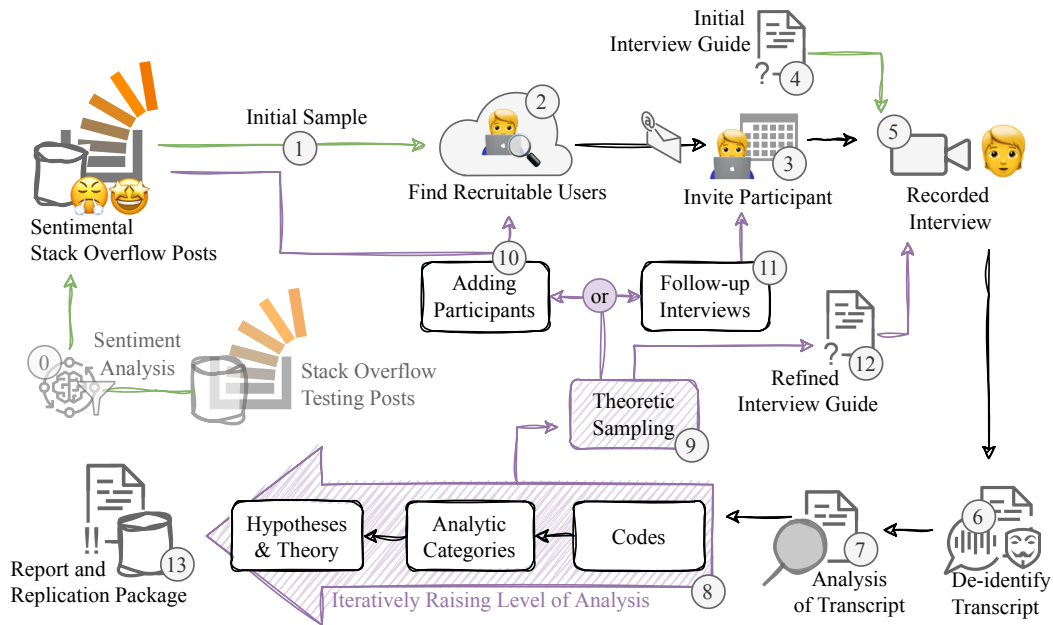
Initial Interview Guide

?

4

Initial Sample

1

2

Find Recruitable Users

3

Invite Participant

5

Recorded Interview

Sentimental Stack Overflow Posts

10

Adding Participants

or

11

Follow-up Interviews

?

12

Refined Interview Guide

0

Sentiment Analysis

Stack Overflow Testing Posts

Theoretic Sampling

9

Hypotheses & Theory

Analytic Categories

Codes

!!

13

Report and Replication Package

Iteratively Raising Level of Analysis

8

7

Analysis of Transcript

6

De-identify Transcript